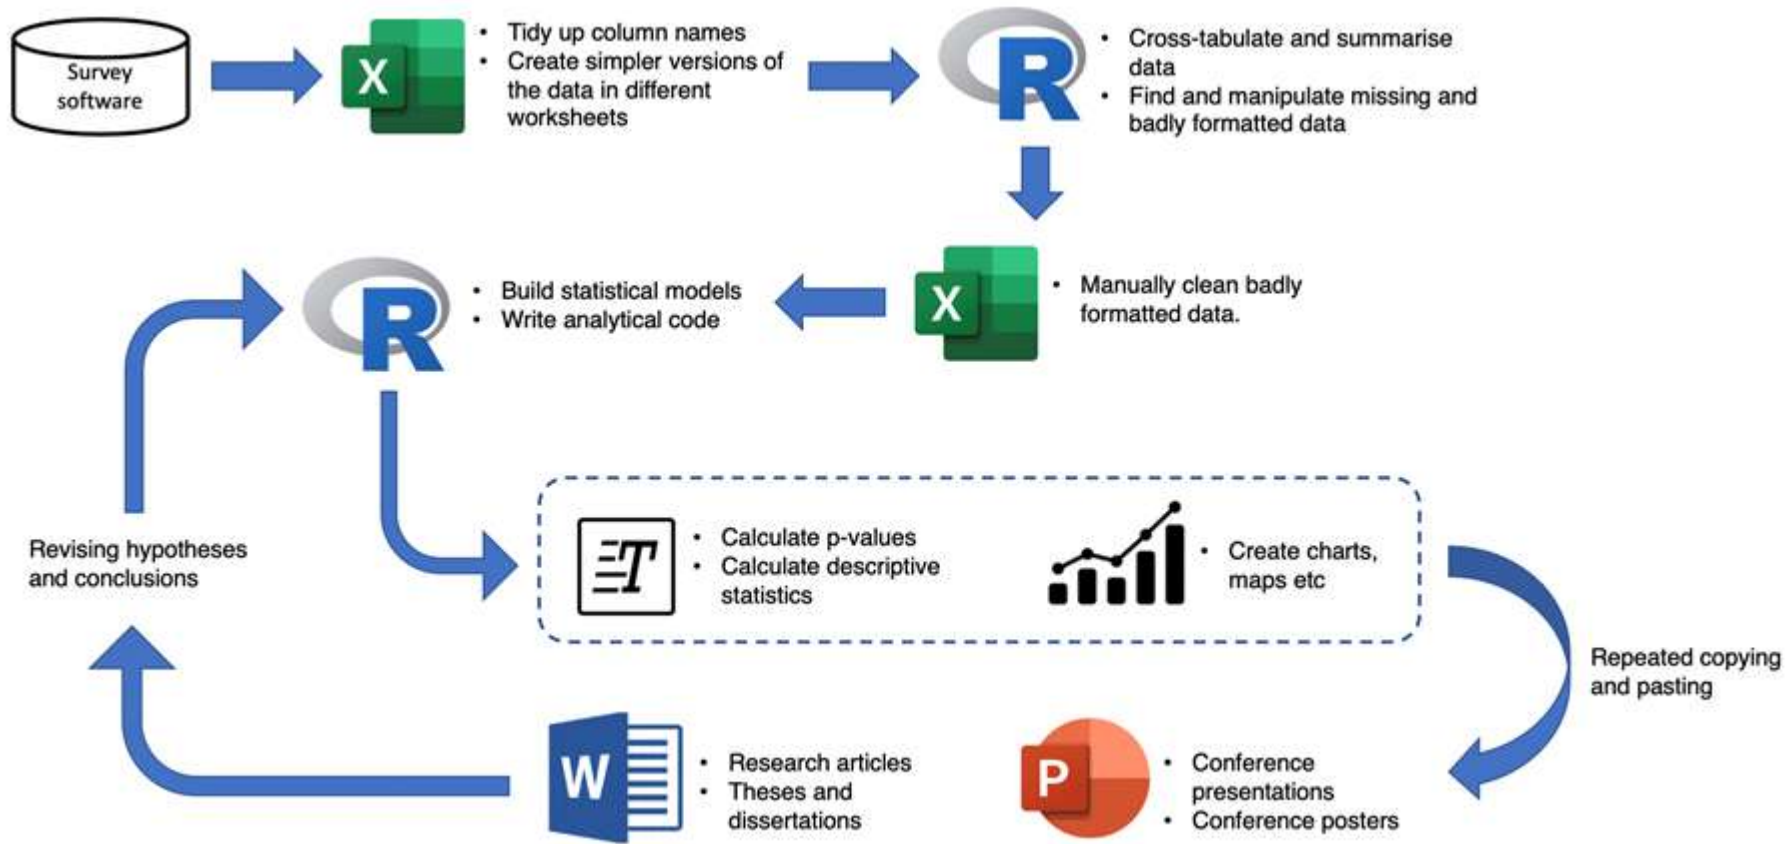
Survey software

X

• Tidy up column names
• Create simpler versions of the data in different worksheets

R

• Cross-tabulate and summarise data
• Find and manipulate missing and badly formatted data

R

• Build statistical models
• Write analytical code

X

• Manually clean badly formatted data.

Revising hypotheses and conclusions

• Calculate p-values
• Calculate descriptive statistics

• Create charts, maps etc

Repeated copying and pasting

W

• Research articles
• Theses and dissertations

P

• Conference presentations
• Conference posters